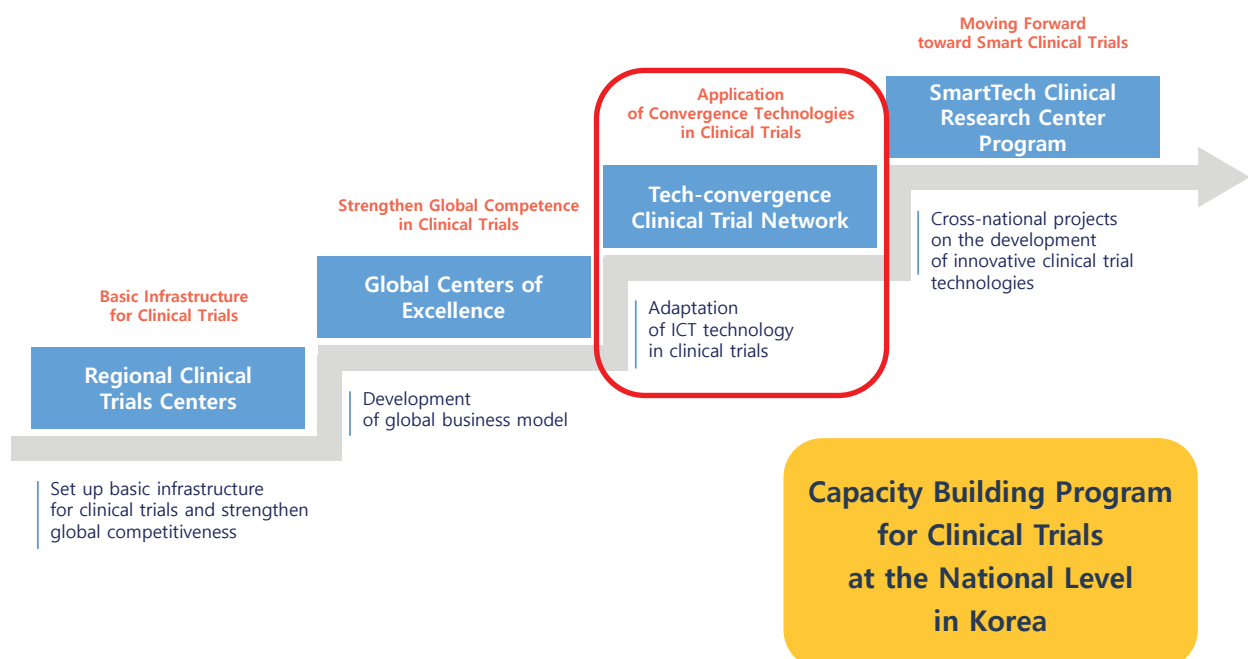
Basic Infrastructure for Clinical Trials

Regional Clinical Trials Centers

Set up basic infrastructure for clinical trials and strengthen global competitiveness

Strengthen Global Competence in Clinical Trials

Global Centers of Excellence

Development of global business model

Application of Convergence Technologies in Clinical Trials

Tech-convergence Clinical Trial Network

Adaptation of ICT technology in clinical trials

Moving Forward toward Smart Clinical Trials

SmartTech Clinical Research Center Program

Cross-national projects on the development of innovative clinical trial technologies

Capacity Building Program for Clinical Trials at the National Level in Korea